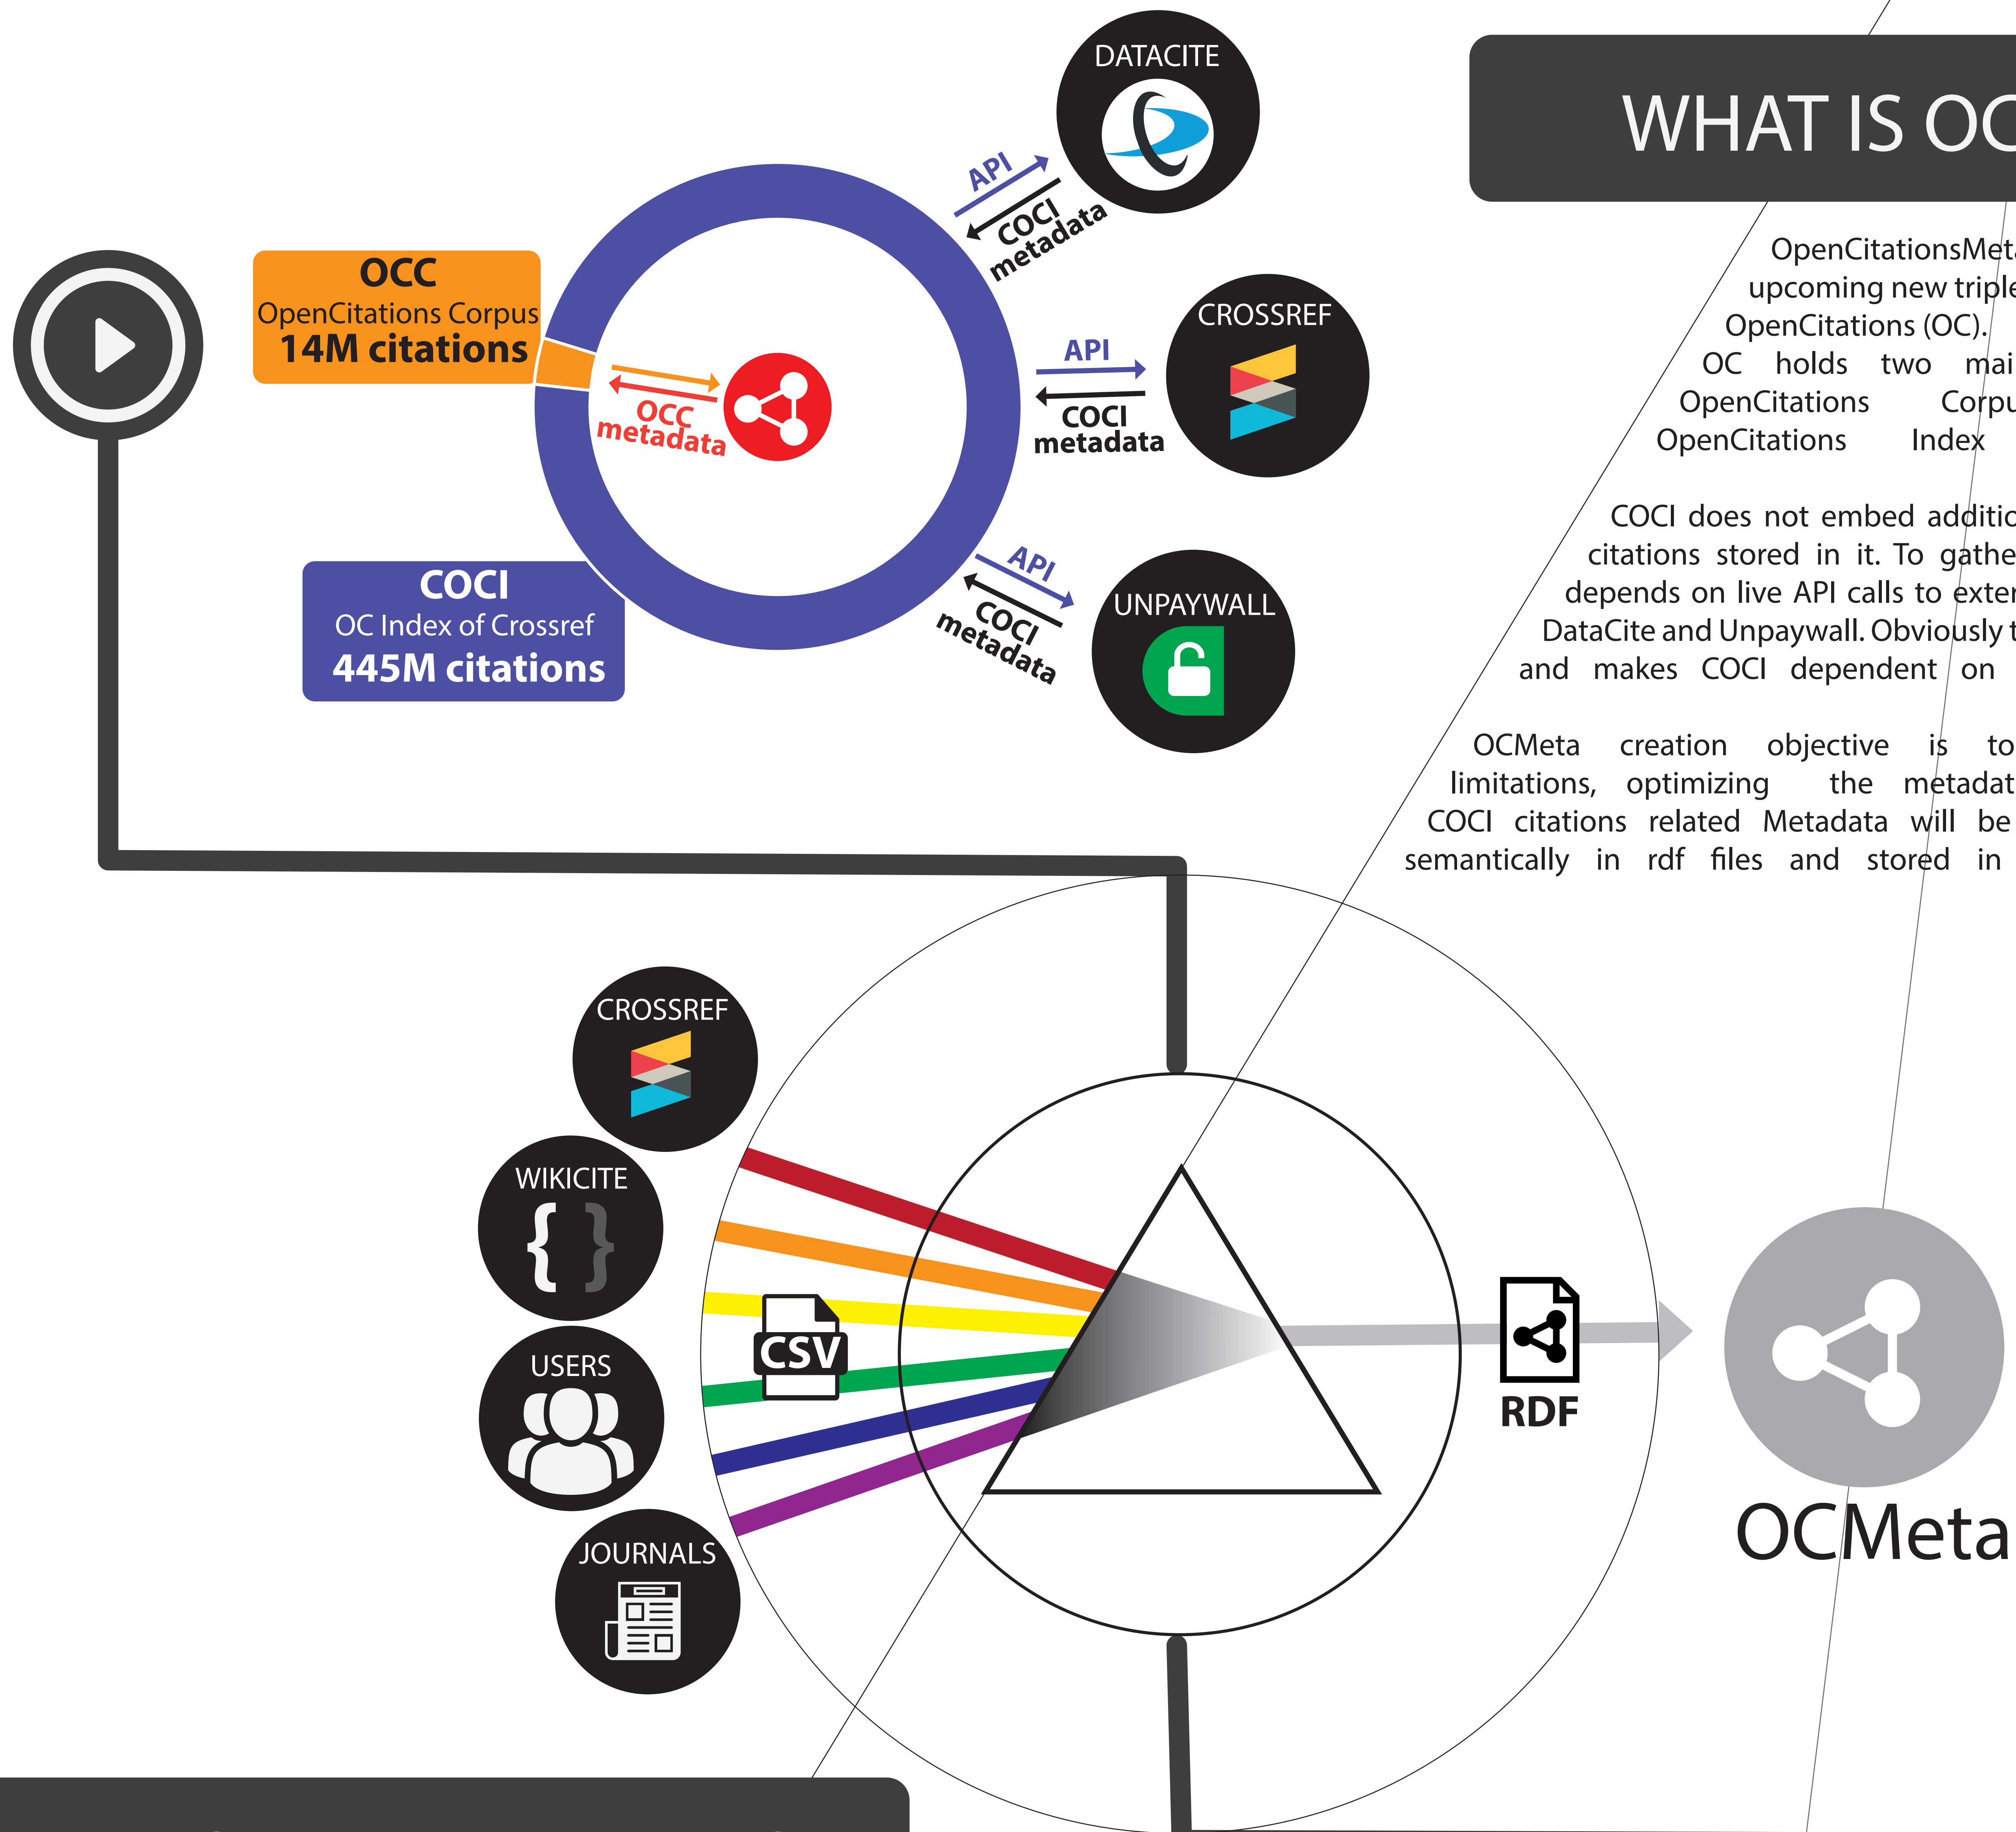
DATACITE

API

COCI metadata

OCC
OpenCitations Corpus
14M citations

OCC metadata

API

CROSSREF

COCI metadata

COCI
OC Index of Crossref
445M citations

API

COCI metadata

UNPAYWALL

WHAT IS OC

OpenCitationsMet upcoming new triple OpenCitations (OC). OC holds two mai OpenCitations Corpu OpenCitations Index

COCI does not embed additio citations stored in it. To gathe depends on live API calls to exter DataCite and Unpaywall. Obviously t and makes COCI dependent on

OCMeta creation objective is to limitations, optimizing the metadat COCI citations related Metadata will be semantically in rdf files and stored in

CROSSREF

WIKICITE

CSV

USERS

JOURNALS

RDF

OCMeta